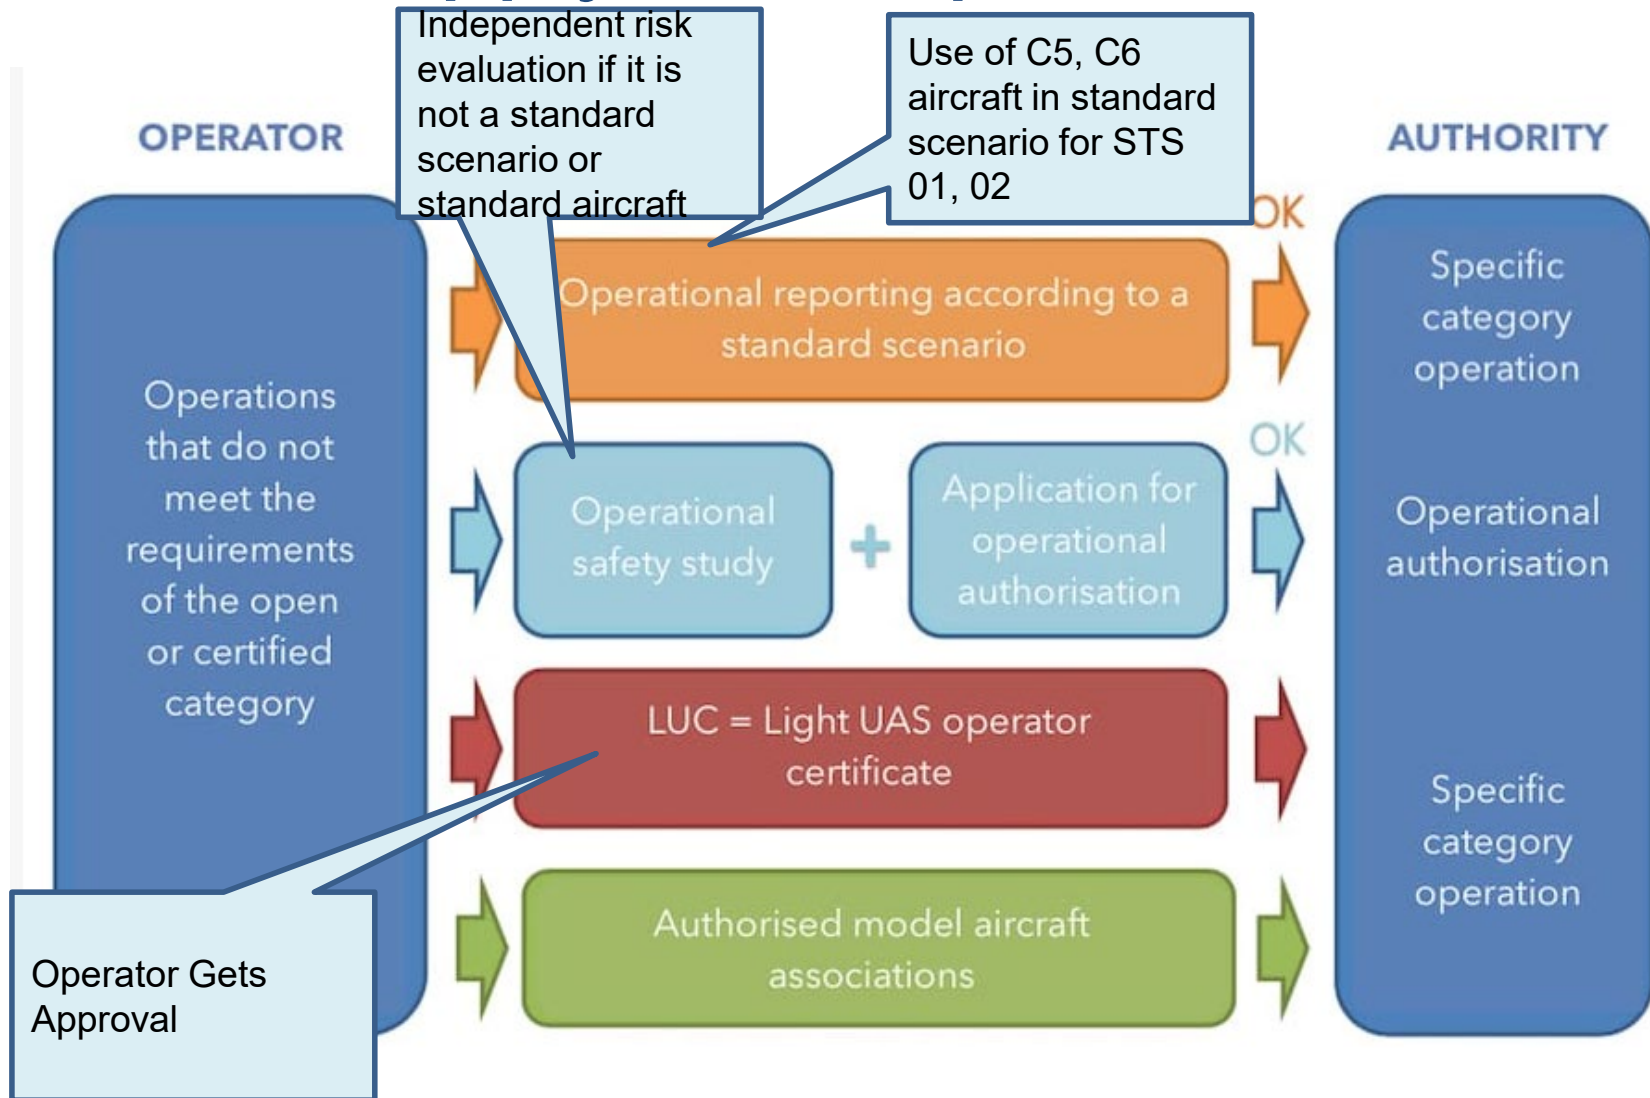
OPERATOR

AUTHORITY

Independent risk evaluation if it is not a standard scenario or standard aircraft

Use of C5, C6 aircraft in standard scenario for STS 01, 02

Operations that do not meet the requirements of the open or certified category

OK

Operational reporting according to a standard scenario

Specific category operation

OK

Operational safety study

+

Application for operational authorisation

Operational authorisation

LUC = Light UAS operator certificate

Specific category operation

Authorised model aircraft associations

Operator Gets Approval